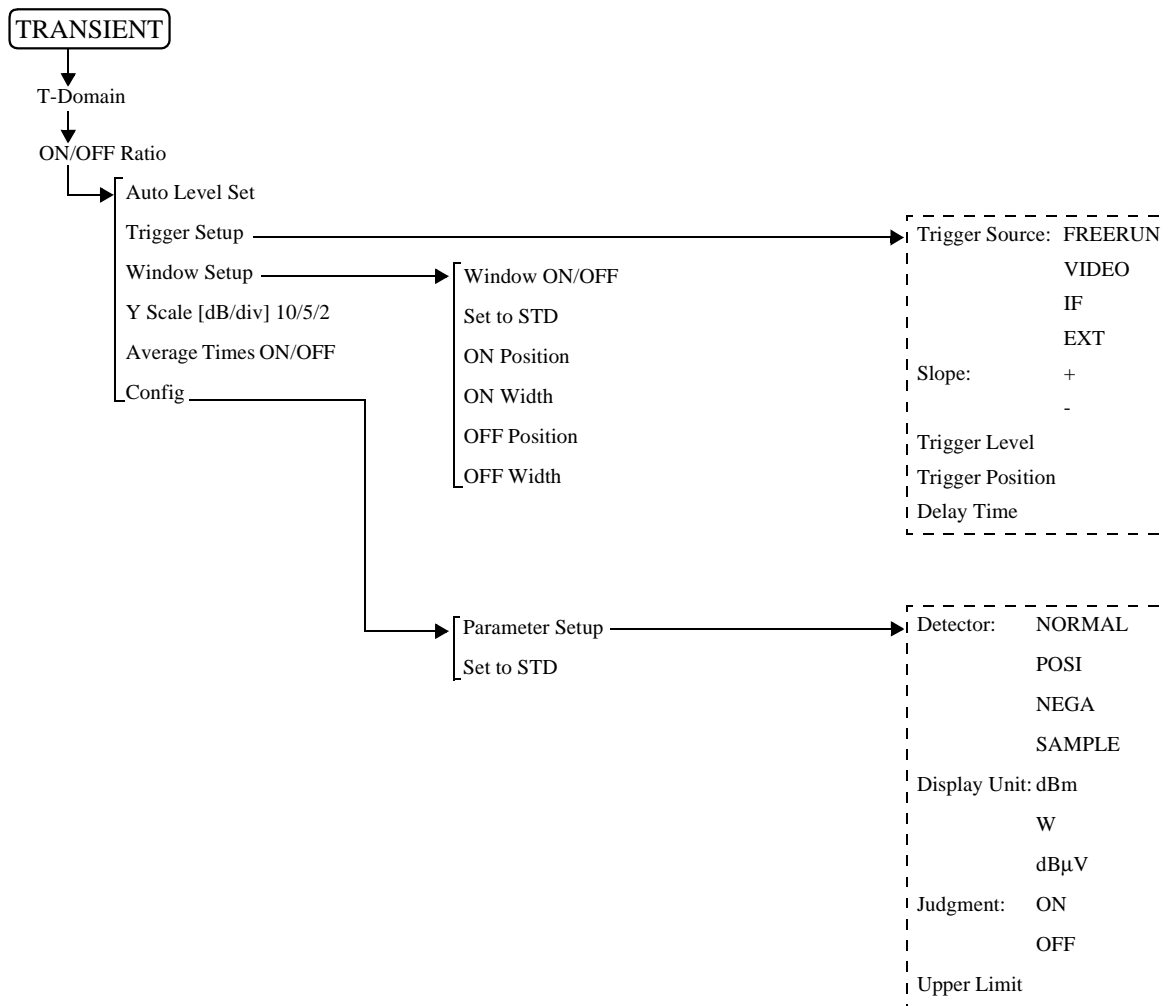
TRANSIENT

T-Domain

ON/OFF Ratio

Auto Level Set
Trigger Setup
Window Setup
Y Scale [dB/div] 10/5/2
Average Times ON/OFF
Config

Window ON/OFF
Set to STD
ON Position
ON Width
OFF Position
OFF Width

Trigger Source: FREERUN
VIDEO
IF
EXT
Slope: +
-
Trigger Level
Trigger Position
Delay Time

Parameter Setup
Set to STD

Detector: NORMAL
POSI
NEGA
SAMPLE
Display Unit: dBm
W
dBμV
Judgment: ON
OFF
Upper Limit